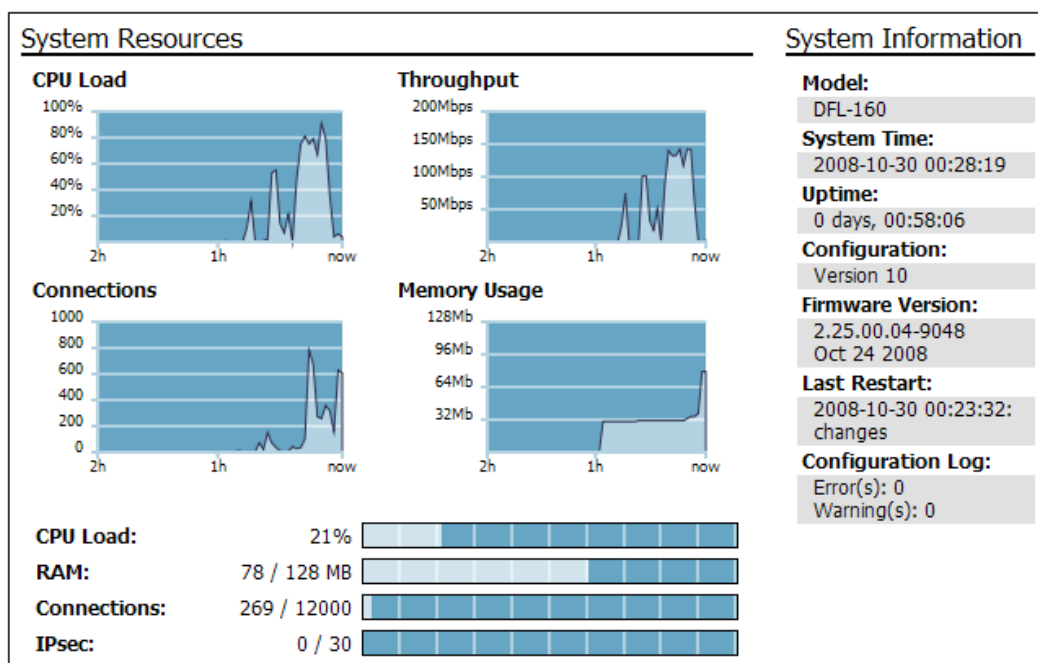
System Resources

CPU Load

100%
80%
60%
40%
20%

2h 1h now

Throughput

200Mbps
150Mbps
100Mbps
50Mbps

2h 1h now

Connections

1000
800
600
400
200
0

2h 1h now

Memory Usage

128Mb
96Mb
64Mb
32Mb

2h 1h now

CPU Load: 21%

RAM: 78 / 128 MB

Connections: 269 / 12000

IPsec: 0 / 30

System Information

Model:
DFL-160

System Time:
2008-10-30 00:28:19

Uptime:
0 days, 00:58:06

Configuration:
Version 10

Firmware Version:
2.25.00.04-9048
Oct 24 2008

Last Restart:
2008-10-30 00:23:32: changes

Configuration Log:
Error(s): 0
Warning(s): 0